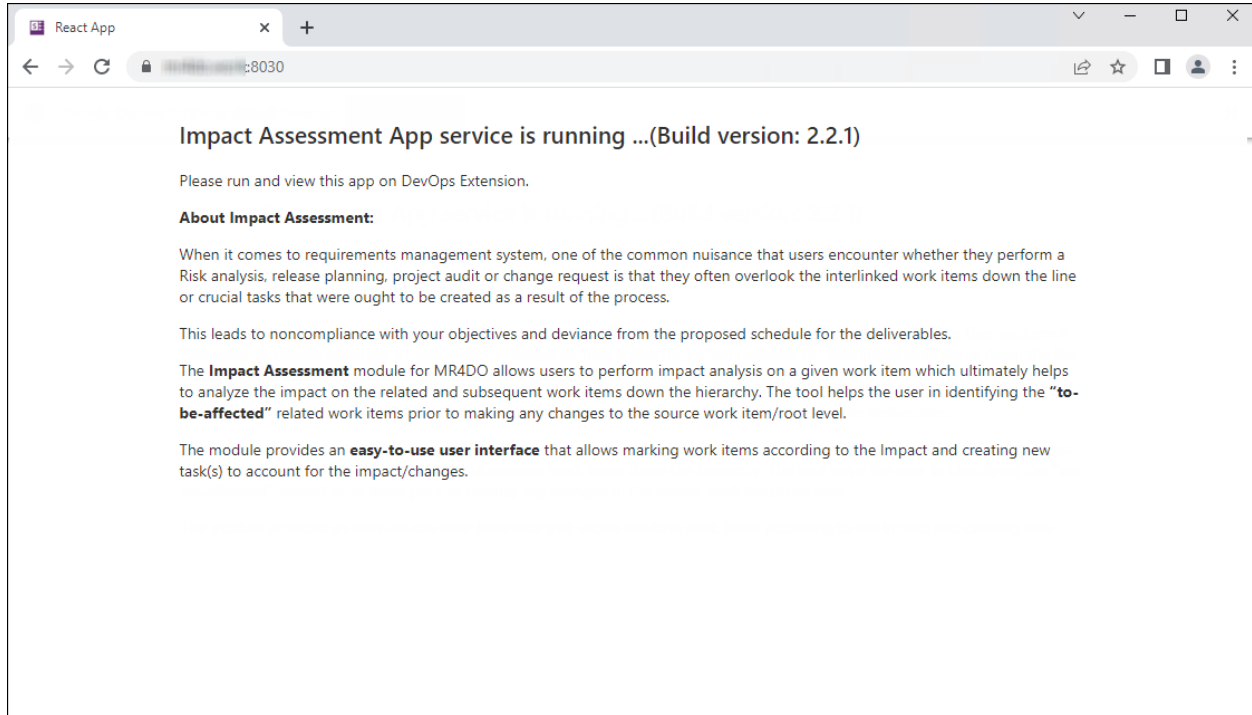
React App

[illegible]:8030

Impact Assessment App service is running ...(Build version: 2.2.1)

Please run and view this app on DevOps Extension.

About Impact Assessment:

When it comes to requirements management system, one of the common nuisance that users encounter whether they perform a Risk analysis, release planning, project audit or change request is that they often overlook the interlinked work items down the line or crucial tasks that were ought to be created as a result of the process.

This leads to noncompliance with your objectives and deviance from the proposed schedule for the deliverables.

The Impact Assessment module for MR4DO allows users to perform impact analysis on a given work item which ultimately helps to analyze the impact on the related and subsequent work items down the hierarchy. The tool helps the user in identifying the "to-be-affected" related work items prior to making any changes to the source work item/root level.

The module provides an easy-to-use user interface that allows marking work items according to the Impact and creating new task(s) to account for the impact/changes.